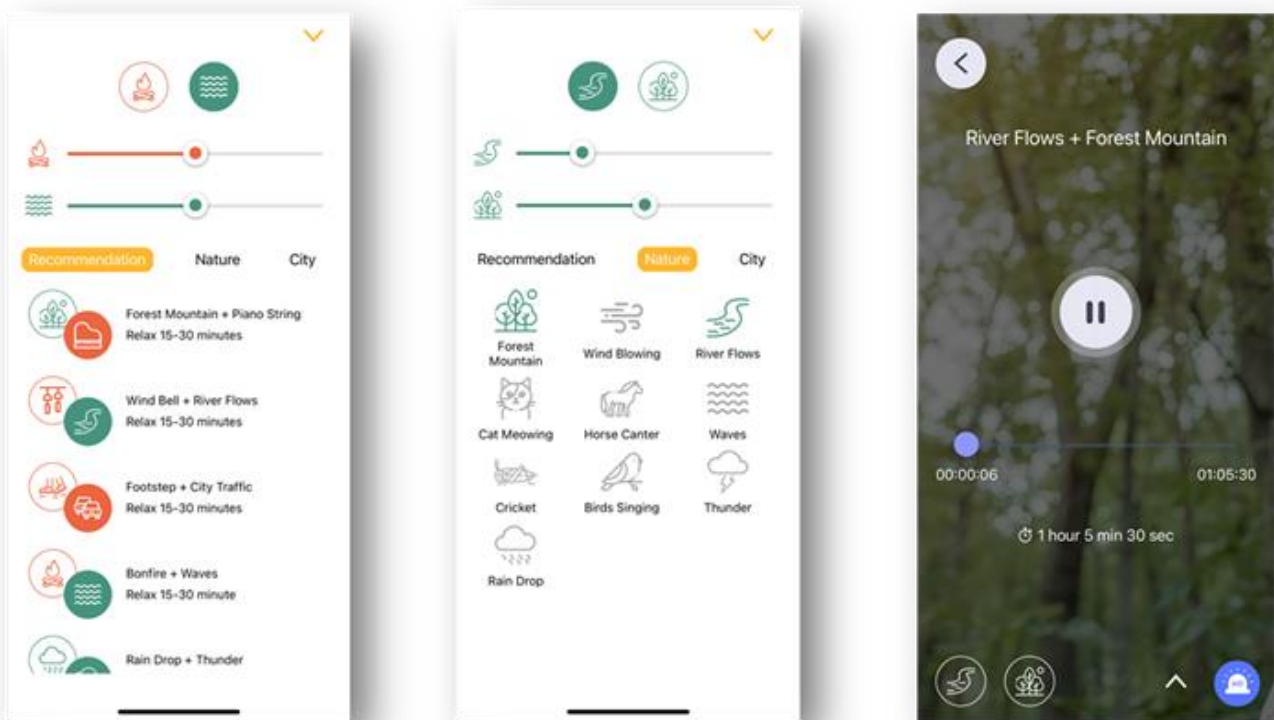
Recommendation Nature City

Forest Mountain + Piano String
Relax 15-30 minutes

Wind Bell + River Flows
Relax 15-30 minutes

Footstep + City Traffic
Relax 15-30 minutes

Bonfire + Waves
Relax 15-30 minute

Rain Drop + Thunder

Recommendation Nature City

Forest Mountain
Wind Blowing
River Flows
Cat Meowing
Horse Canter
Waves
Cricket
Birds Singing
Thunder
Rain Drop

River Flows + Forest Mountain

00:00:06
01:05:30

1 hour 5 min 30 sec